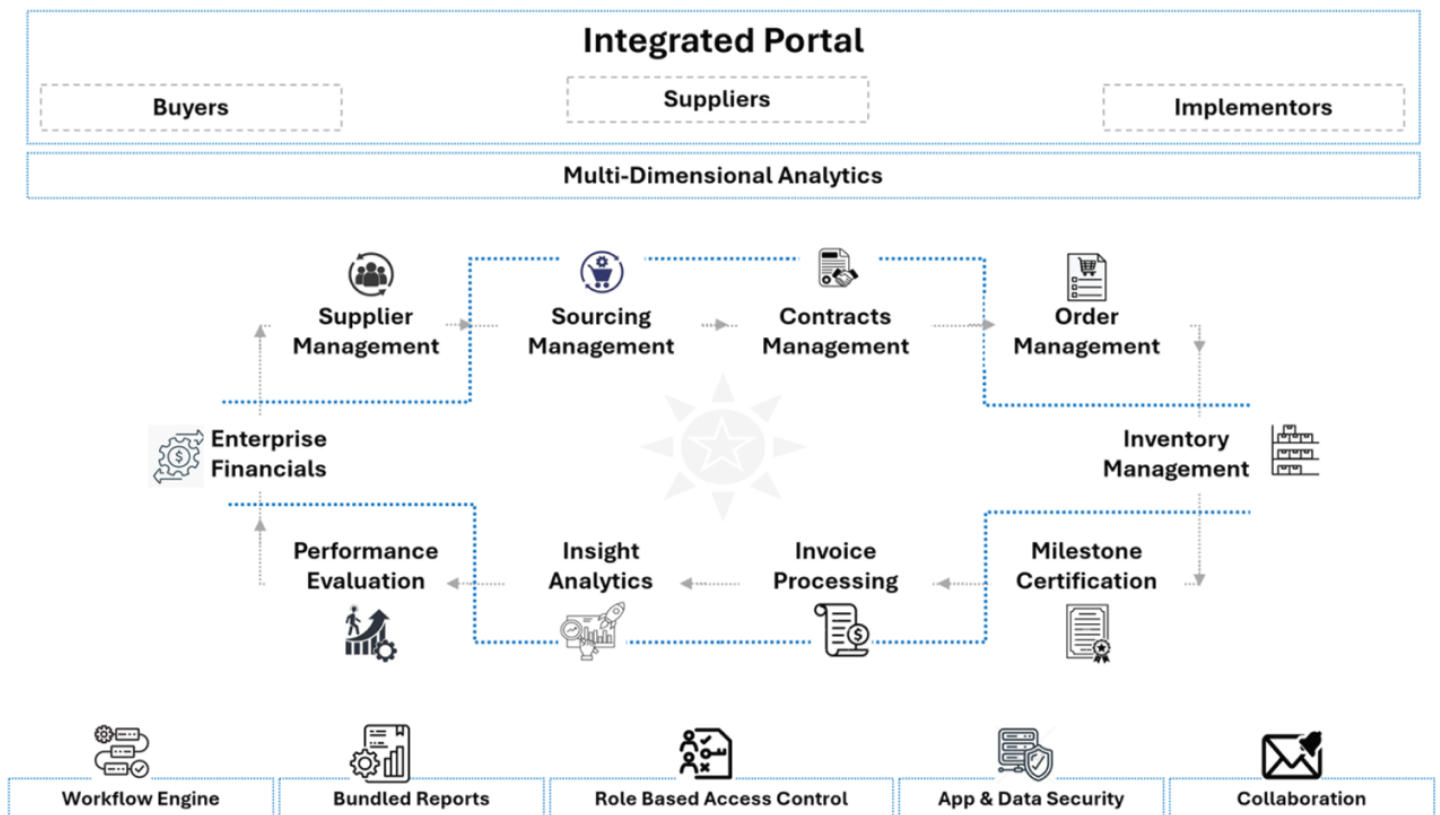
Integrated Portal

Buyers

Suppliers

Implementors

Multi-Dimensional Analytics

Supplier Management

Sourcing Management

Contracts Management

Order Management

Enterprise Financials

Inventory Management

Performance Evaluation

Insight Analytics

Invoice Processing

Milestone Certification

Workflow Engine

Bundled Reports

Role Based Access Control

App & Data Security

Collaboration